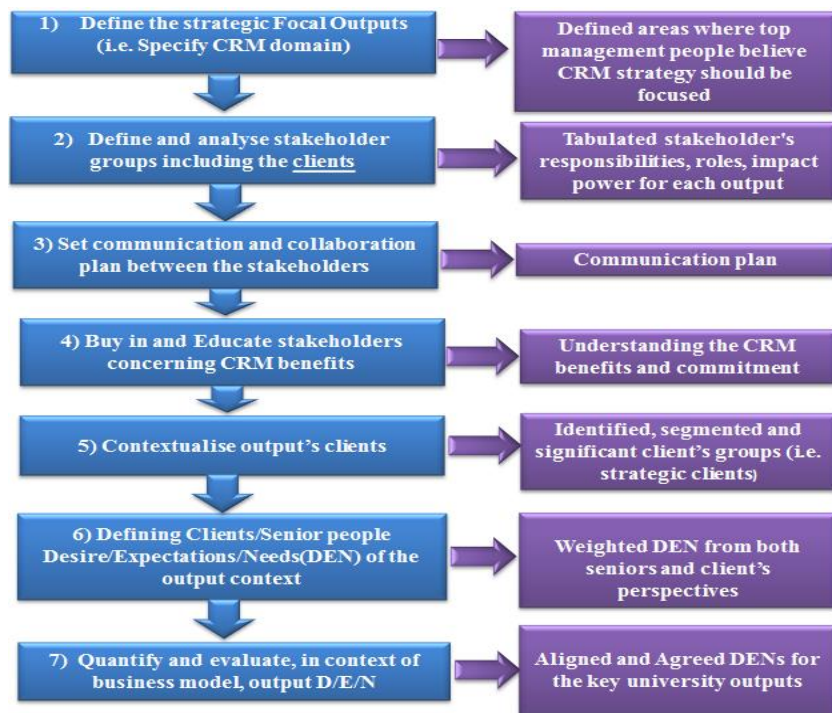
1) Define the strategic Focal Outputs (i.e. Specify CRM domain)

Defined areas where top management people believe CRM strategy should be focused

2) Define and analyse stakeholder groups including the clients

Tabulated stakeholder's responsibilities, roles, impact power for each output

3) Set communication and collaboration plan between the stakeholders

Communication plan

4) Buy in and Educate stakeholders concerning CRM benefits

Understanding the CRM benefits and commitment

5) Contextualise output's clients

Identified, segmented and significant client's groups (i.e. strategic clients)

6) Defining Clients/Senior people Desire/Expectations/Needs(DEN) of the output context

Weighted DEN from both seniors and client's perspectives

7) Quantify and evaluate, in context of business model, output D/E/N

Aligned and Agreed DENs for the key university outputs